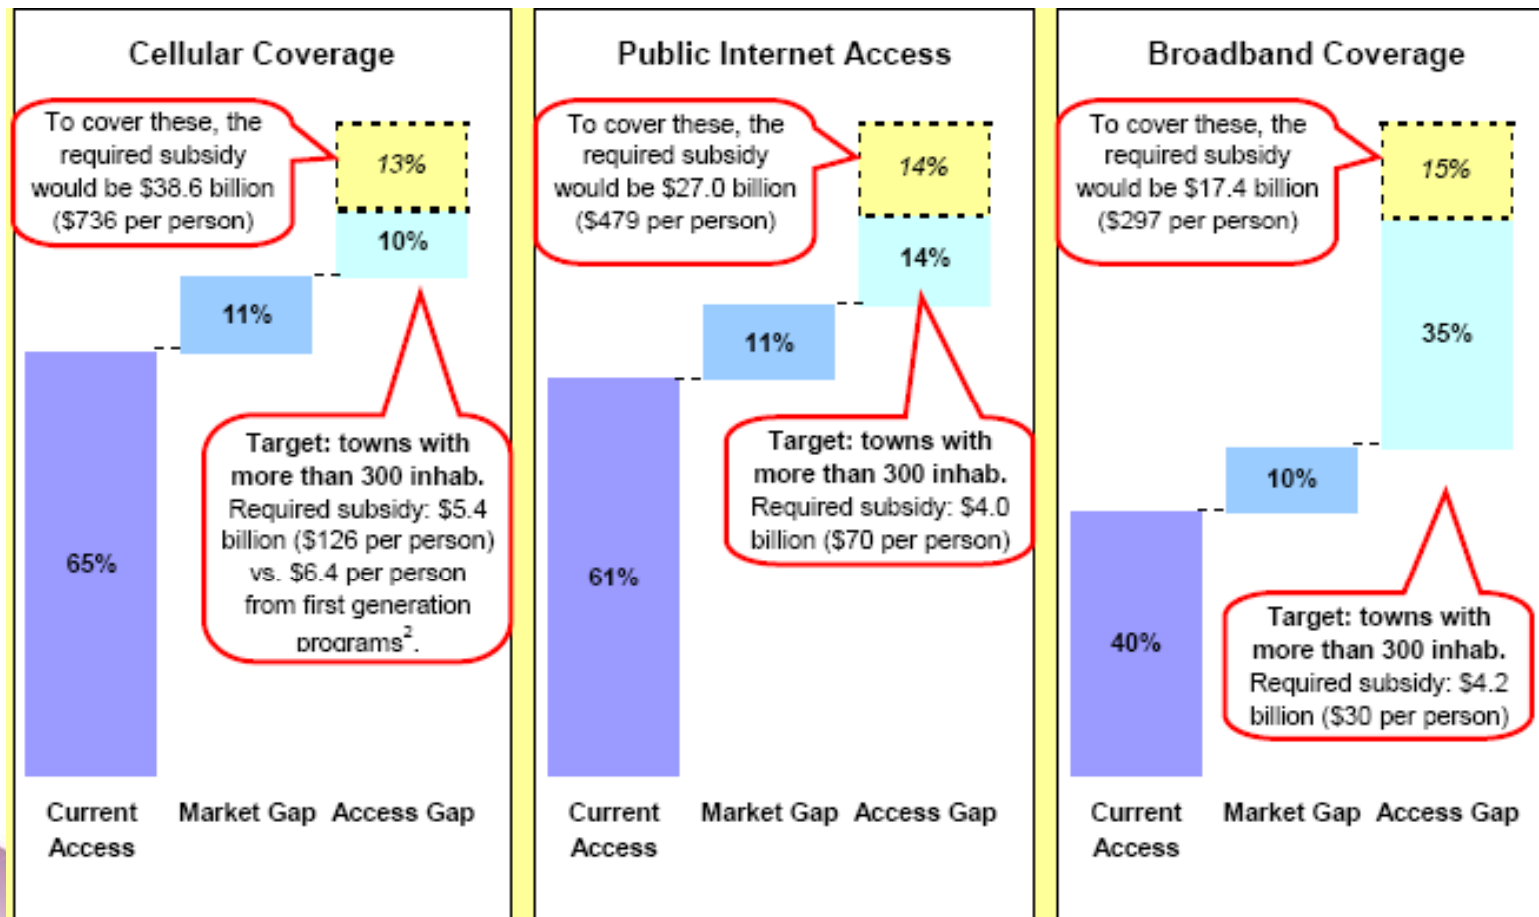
Cellular Coverage

To cover these, the required subsidy would be \$38.6 billion (\$736 per person)

13%

10%

11%

65%

Target: towns with more than 300 inhab. Required subsidy: \$5.4 billion (\$126 per person) vs. \$6.4 per person from first generation programs$^2$.

Current Access

Market Gap

Access Gap

Public Internet Access

To cover these, the required subsidy would be \$27.0 billion (\$479 per person)

14%

14%

11%

61%

Target: towns with more than 300 inhab. Required subsidy: \$4.0 billion (\$70 per person)

Current Access

Market Gap

Access Gap

Broadband Coverage

To cover these, the required subsidy would be \$17.4 billion (\$297 per person)

15%

35%

10%

40%

Target: towns with more than 300 inhab. Required subsidy: \$4.2 billion (\$30 per person)

Current Access

Market Gap

Access Gap